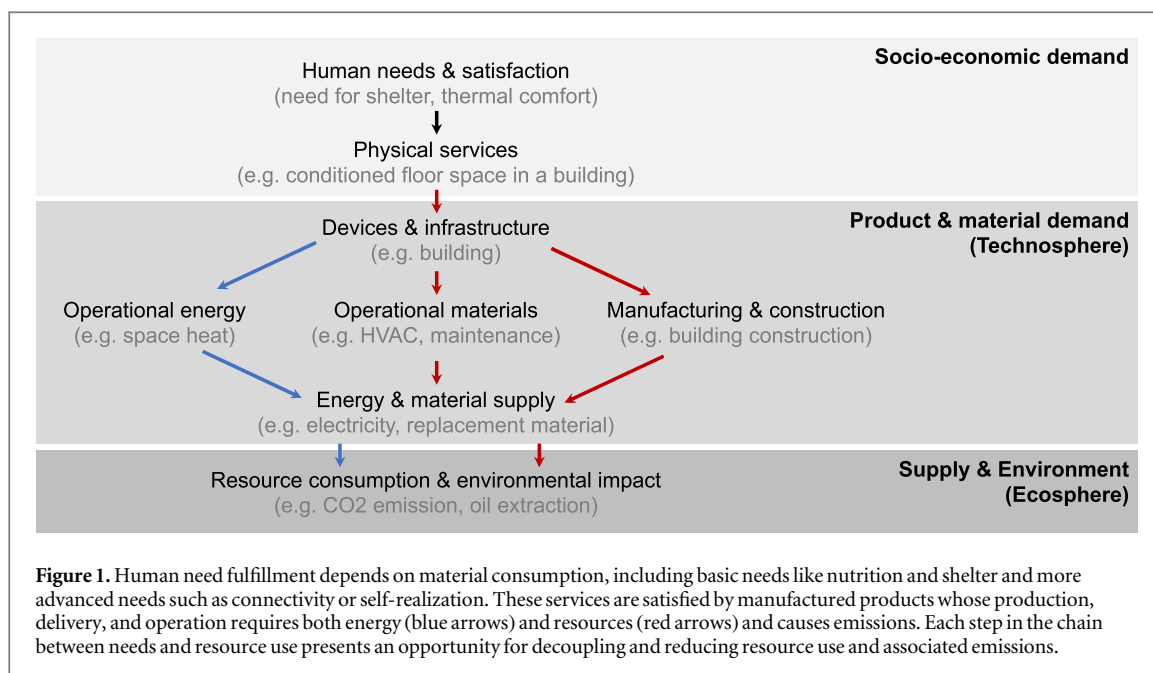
Socio-economic demand

Human needs & satisfaction
(need for shelter, thermal comfort)

Physical services
(e.g. conditioned floor space in a building)

Product & material demand
(Technosphere)

Devices & infrastructure
(e.g. building)

Operational energy
(e.g. space heat)

Operational materials
(e.g. HVAC, maintenance)

Manufacturing & construction
(e.g. building construction)

Energy & material supply
(e.g. electricity, replacement material)

Supply & Environment
(Ecosphere)

Resource consumption & environmental impact
(e.g. CO2 emission, oil extraction)

**Figure 1.** Human need fulfillment depends on material consumption, including basic needs like nutrition and shelter and more advanced needs such as connectivity or self-realization. These services are satisfied by manufactured products whose production, delivery, and operation requires both energy (blue arrows) and resources (red arrows) and causes emissions. Each step in the chain between needs and resource use presents an opportunity for decoupling and reducing resource use and associated emissions.